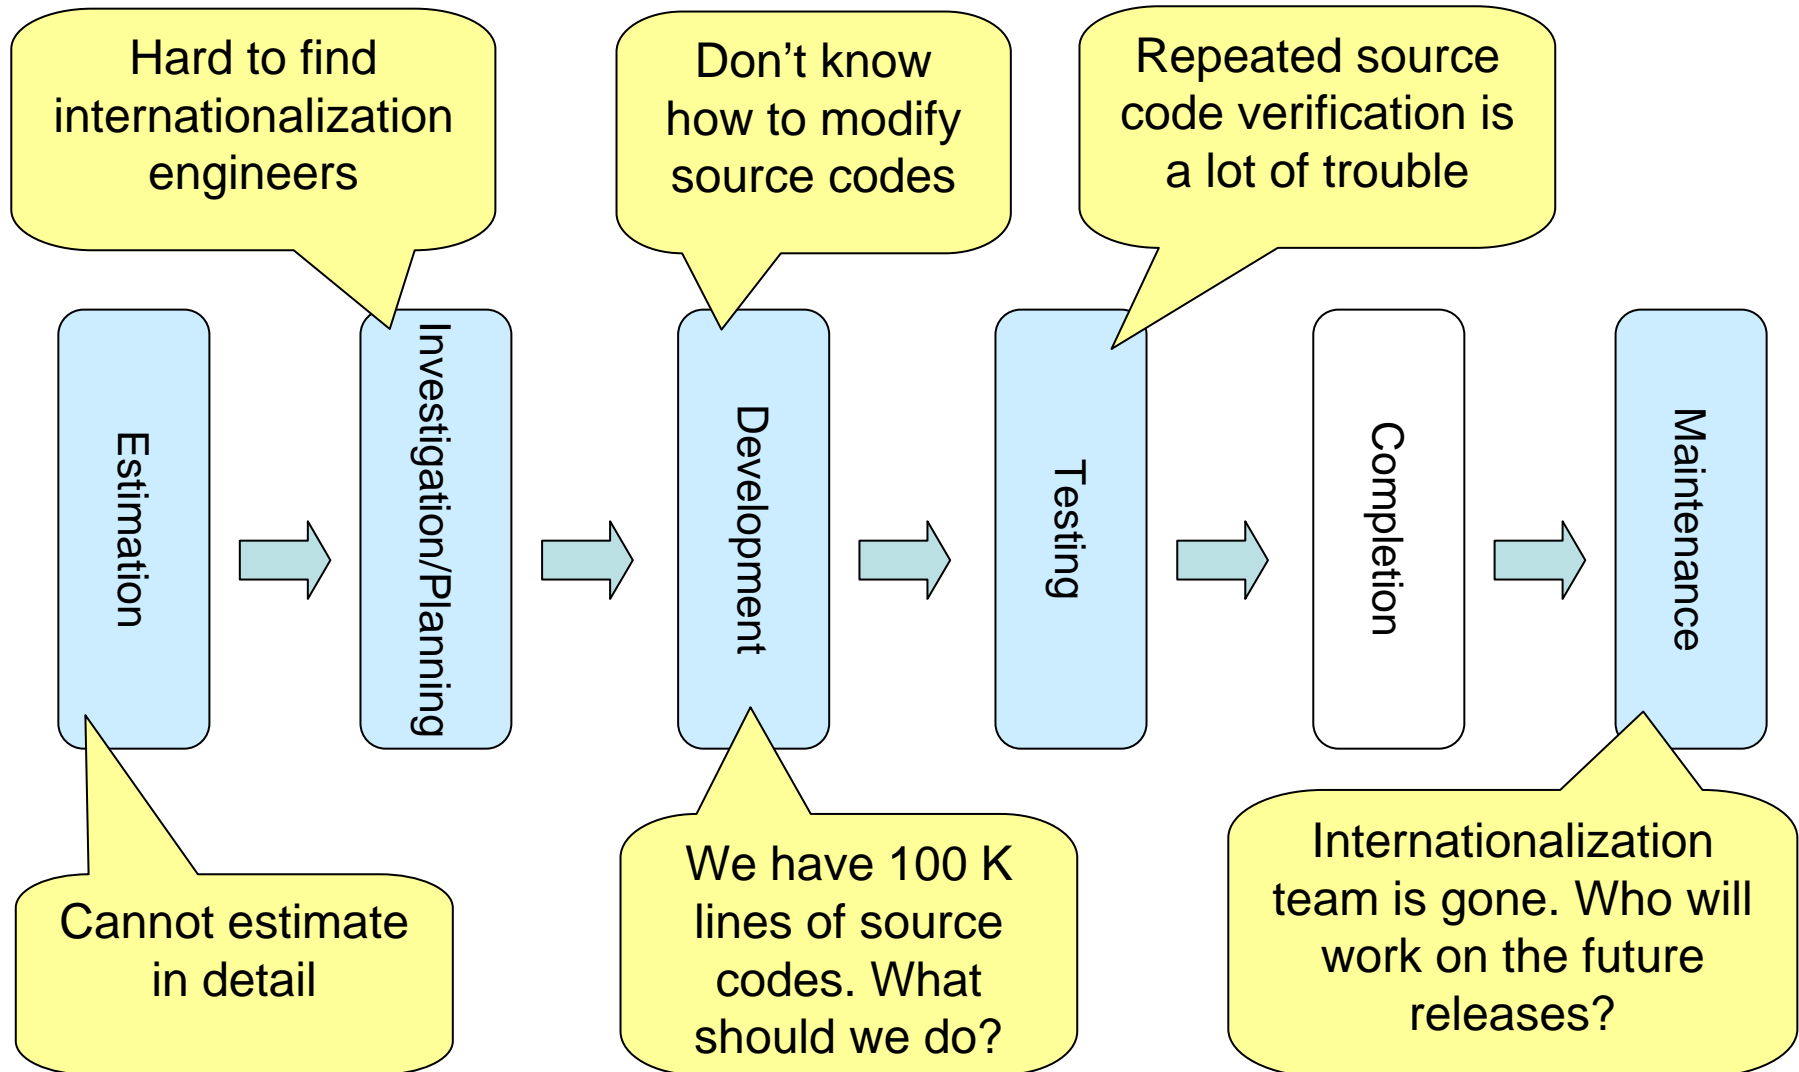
Hard to find internationalization engineers

Don’t know how to modify source codes

Repeated source code verification is a lot of trouble

Estimation

Investigation/Planning

Development

Testing

Completion

Maintenance

Cannot estimate in detail

We have 100 K lines of source codes. What should we do?

Internationalization team is gone. Who will work on the future releases?